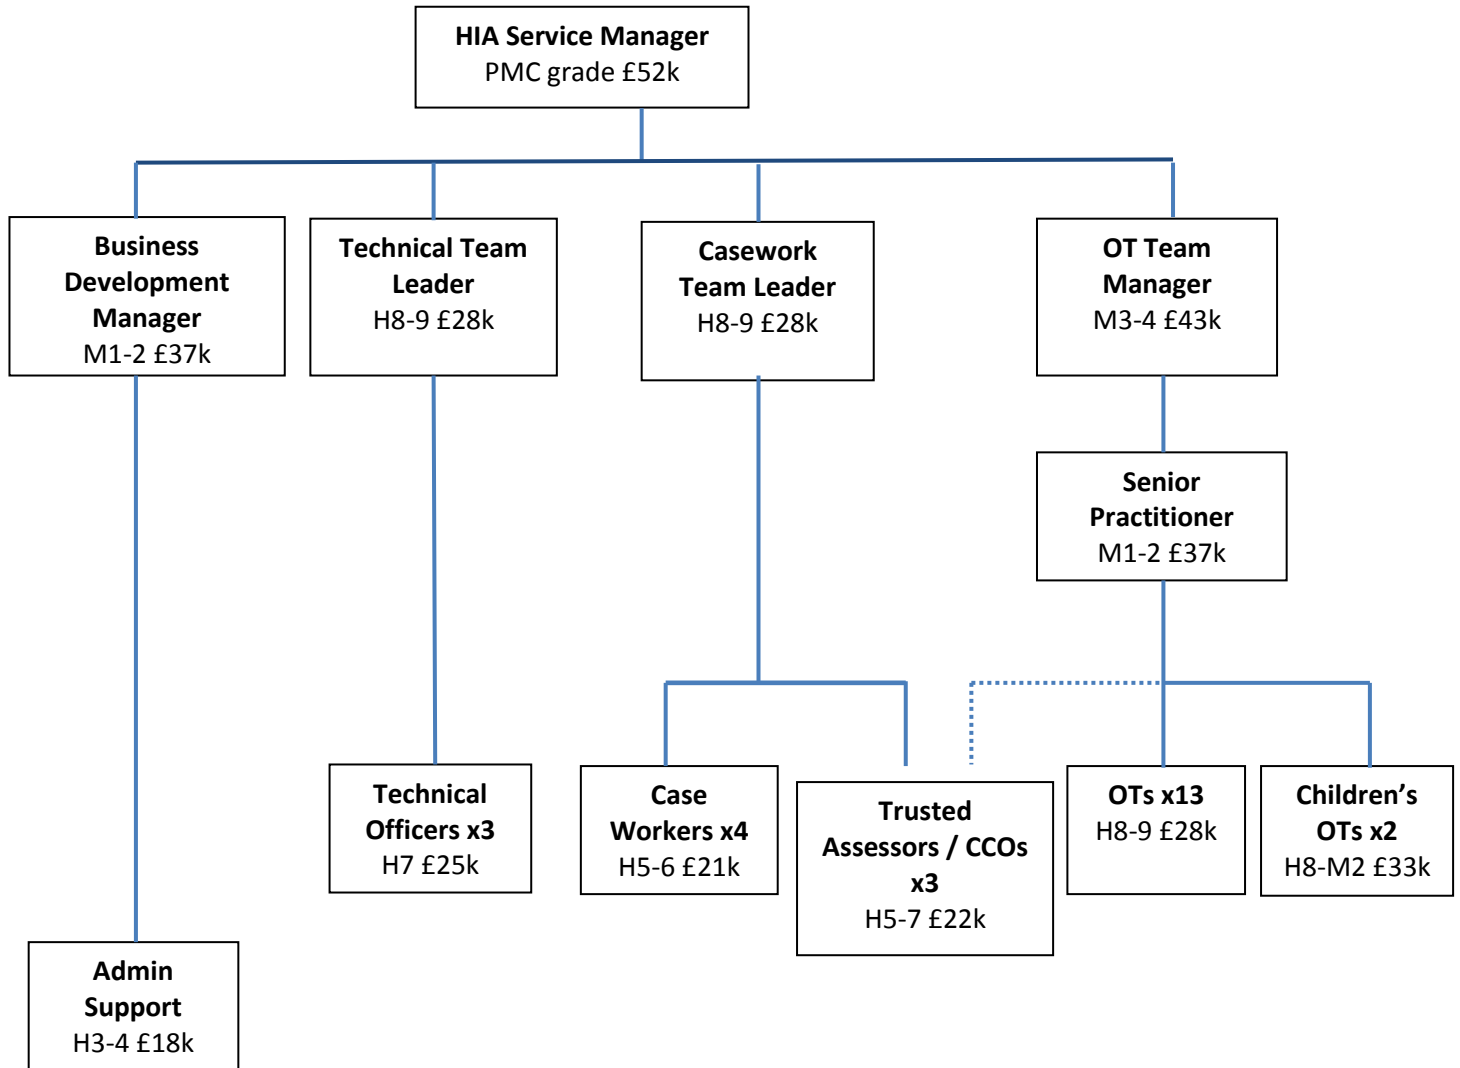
**HIA Service Manager**
PMC grade £52k

**Business Development Manager**
M1-2 £37k

**Technical Team Leader**
H8-9 £28k

**Casework Team Leader**
H8-9 £28k

**OT Team Manager**
M3-4 £43k

**Senior Practitioner**
M1-2 £37k

**Technical Officers x3**
H7 £25k

**Case Workers x4**
H5-6 £21k

**Trusted Assessors / CCOs x3**
H5-7 £22k

**OTs x13**
H8-9 £28k

**Children's OTs x2**
H8-M2 £33k

**Admin Support**
H3-4 £18k